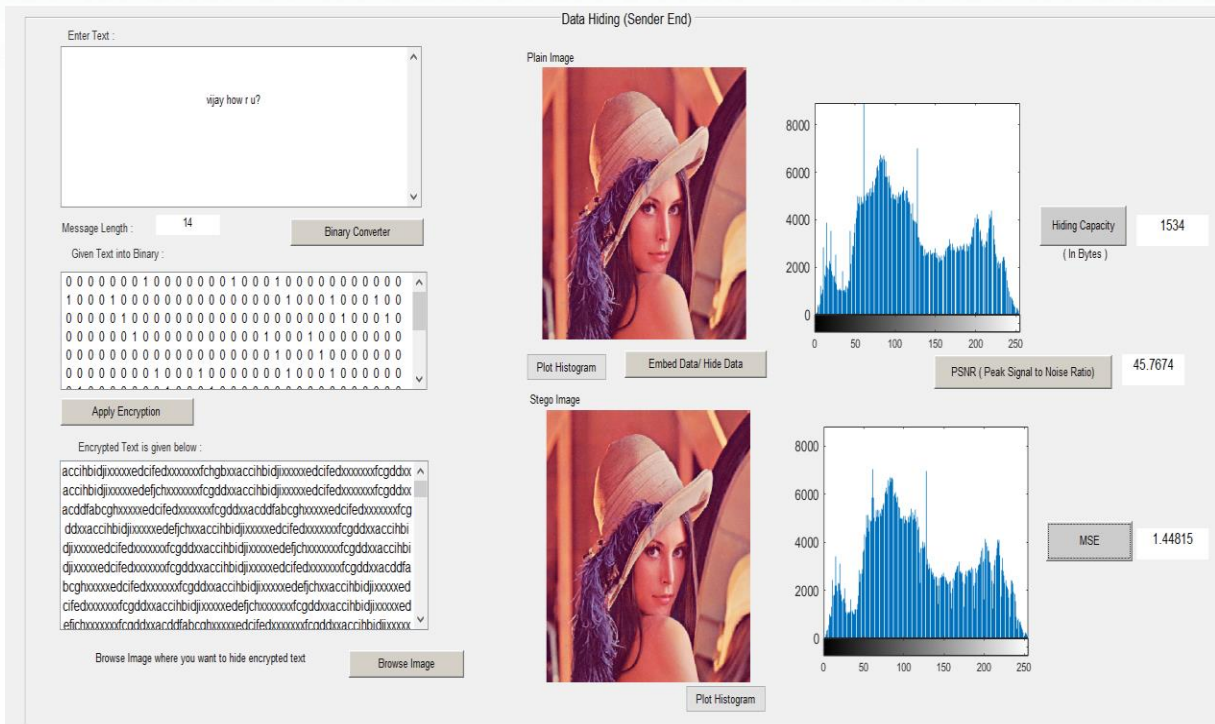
Data Hiding (Sender End)

Enter Text :

vijay how r u?

Message Length : 14

Binary Converter

Given Text into Binary :

0 0 0 0 0 0 0 1 0 0 0 0 0 0 0 1 0 0 0 1 0 0 0 0 0 0 0 0 0 0
1 0 0 0 1 0 0 0 0 0 0 0 0 0 0 0 0 0 1 0 0 0 1 0 0 0 1 0 0
0 0 0 0 0 1 0 0 0 0 0 0 0 0 0 0 0 0 0 0 0 0 0 0 1 0 0 0 1 0
0 0 0 0 0 0 1 0 0 0 0 0 0 0 0 0 0 1 0 0 0 1 0 0 0 0 0 0 0 0
0 0 0 0 0 0 0 0 0 0 0 0 0 0 0 0 0 0 0 1 0 0 0 1 0 0 0 0 0 0
0 0 0 0 0 0 0 1 0 0 0 1 0 0 0 0 0 0 0 0 1 0 0 0 1 0 0 0 0 0

Apply Encryption

Encrypted Text is given below :

accihbidjixxxxxedcifedxxxxxxxfchgbxxaccihbidjixxxxxedcifedxxxxxxxfcgddxx
accihbidjixxxxxedefjchxxxxxxxfcgddxxaccihbidjixxxxxedcifedxxxxxxxfcgddxx
acddfabcghxxxxxedcifedxxxxxxxfcgddxxacddfabcghxxxxxedcifedxxxxxxxfcg
ddxxaccihbidjixxxxxedefjchxxaccihbidjixxxxxedcifedxxxxxxxfcgddxxaccihbi
djixxxxxedcifedxxxxxxxfcgddxxaccihbidjixxxxxedefjchxxxxxxxfcgddxxaccihbi
djixxxxxedcifedxxxxxxxfcgddxxaccihbidjixxxxxedcifedxxxxxxxfcgddxxacddfa
bcghxxxxxedcifedxxxxxxxfcgddxxaccihbidjixxxxxedefjchxxaccihbidjixxxxxed
cifedxxxxxxxfcgddxxaccihbidjixxxxxedefjchxxxxxxxfcgddxxaccihbidjixxxxxed
efjchxxxxxxxfcgddxxacddfabcghxxxxxedcifedxxxxxxxfcgddxxaccihbidjixxxxx

Browse Image where you want to hide encrypted text

Browse Image

Plain Image

Plot Histogram

Embed Data/ Hide Data

Stego Image

Plot Histogram

8000
6000
4000
2000
0
0 50 100 150 200 250

Hiding Capacity
( In Bytes )
1534

PSNR ( Peak Signal to Noise Ratio)
45.7674

8000
6000
4000
2000
0
0 50 100 150 200 250

MSE
1.44815